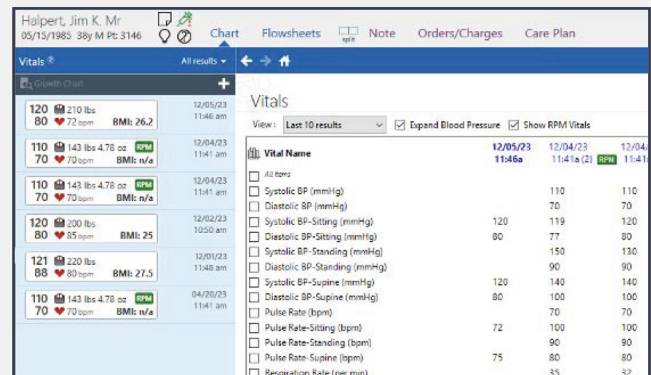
Halpert, Jim K. Mr
05/15/1985 38y M Pt: 3146

Chart Flowsheets split Note Orders/Charges Care Plan

Vitals All results

Growth Chart

120 210 lbs 80 72 bpm BMI: 26.2 12/05/23 11:46 am

110 143 lbs 4.78 oz RPM 70 70 bpm BMI: n/a 12/04/23 11:41 am

110 143 lbs 4.78 oz RPM 70 70 bpm BMI: n/a 12/04/23 11:41 am

120 200 lbs 80 85 bpm BMI: 25 12/02/23 10:50 am

121 220 lbs 88 80 bpm BMI: 27.5 12/01/23 11:48 am

110 143 lbs 4.78 oz RPM 70 70 bpm BMI: n/a 04/20/23 11:41 am

Vitals

View: Last 10 results Expand Blood Pressure Show RPM Vitals

| Vital Name | 12/05/23 11:46a | 12/04/23 11:41a (2) RPM | 12/04/ 11:41 |
|---|---|---|---|
| All Items | | | |
| Systolic BP (mmHg) | | 110 | 110 |
| Diastolic BP (mmHg) | | 70 | 70 |
| Systolic BP-Sitting (mmHg) | 120 | 119 | 120 |
| Diastolic BP-Sitting (mmHg) | 80 | 77 | 80 |
| Systolic BP-Standing (mmHg) | | 150 | 130 |
| Diastolic BP-Standing (mmHg) | | 90 | 90 |
| Systolic BP-Supine (mmHg) | 120 | 140 | 140 |
| Diastolic BP-Supine (mmHg) | 80 | 100 | 100 |
| Pulse Rate (bpm) | | 70 | 70 |
| Pulse Rate-Sitting (bpm) | 72 | 100 | 100 |
| Pulse Rate-Standing (bpm) | | 90 | 90 |
| Pulse Rate-Supine (bpm) | 75 | 80 | 80 |
| Respiration Rate (per min) | | 35 | 32 |